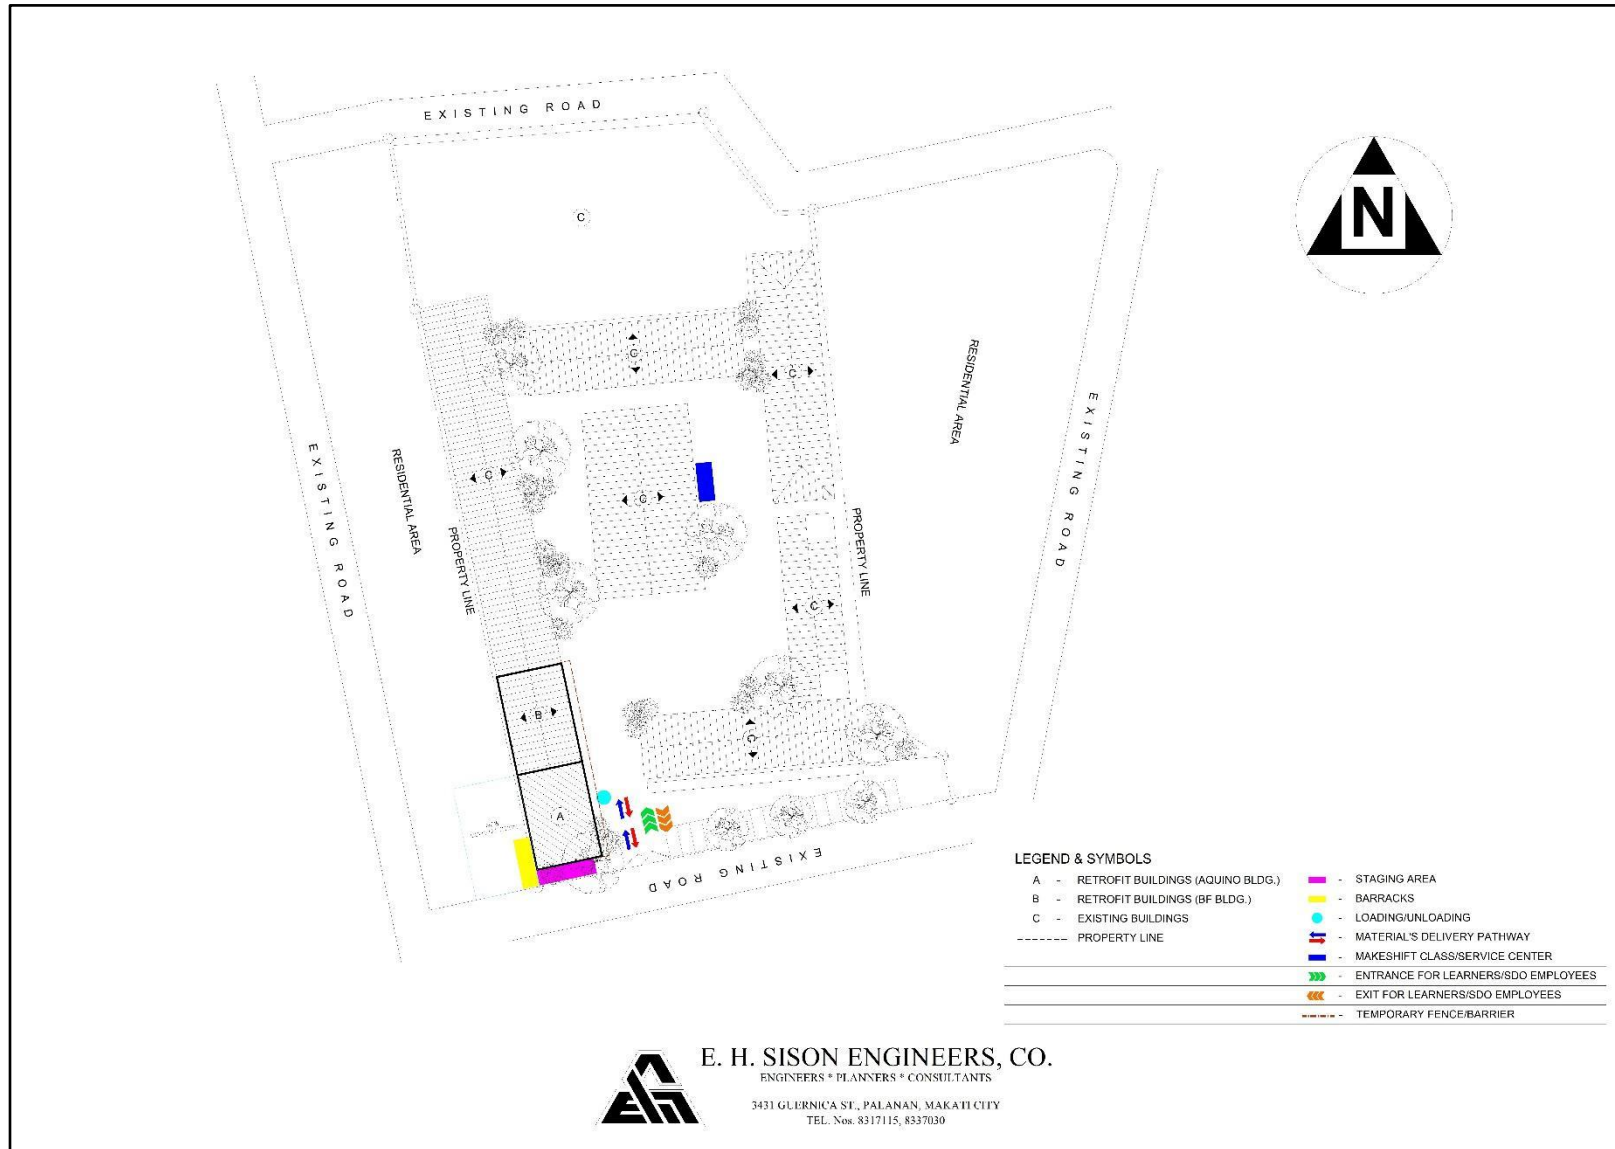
EXISTING ROAD

C

N

RESIDENTIAL AREA

EXISTING ROAD

C

C

C

C

RESIDENTIAL AREA

PROPERTY LINE

EXISTING ROAD

PROPERTY LINE

C

C

B

C

A

EXISTING ROAD

LEGEND & SYMBOLS

A - RETROFIT BUILDINGS (AQUINO BLDG.)
B - RETROFIT BUILDINGS (BF BLDG.)
C - EXISTING BUILDINGS
PROPERTY LINE

- STAGING AREA
- BARRACKS
- LOADING/UNLOADING
- MATERIAL'S DELIVERY PATHWAY
- MAKESHIFT CLASS/SERVICE CENTER
- ENTRANCE FOR LEARNERS/SDO EMPLOYEES
- EXIT FOR LEARNERS/SDO EMPLOYEES
- TEMPORARY FENCE/BARRIER

E. H. SISON ENGINEERS, CO.
ENGINEERS * PLANNERS * CONSULTANTS

3431 GUERNICA ST., PALANAN, MAKATI CITY
TEL. Nos. 8317115, 8337030